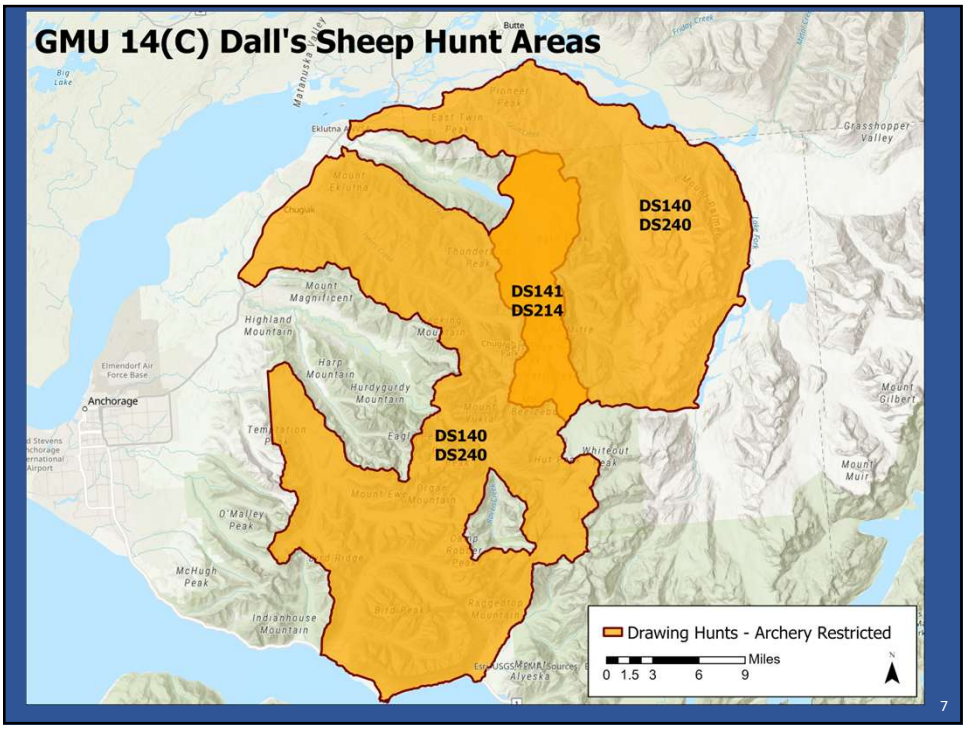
GMU 14(C) Dall's Sheep Hunt Areas

Butte

Matanuska Valley

Big Lake

Friday Creek

Pioneer Peak

Eklutna

East Twin Peak

Grasshopper Valley

Mount Eklutna

Chugiak

DS140
DS240

Thunder Peak

DS141
DS214

Mount Magnificent

Highland Mountain

Elmendorf Air Force Base

Harp Mountain

Hurdygurdy Mountain

Anchorage

Ted Stevens Anchorage International Airport

Temptation Peak

Eagle

DS140
DS240

Whiteout Peak

Mount Gilbert

Mount Muir

O'Malley Peak

Organ Mountain

McHugh Peak

Indianhouse Mountain

Bird Peak

Raggedtop Mountain

Alyeska

Drawing Hunts - Archery Restricted

Miles
0 1.5 3 6 9

N

Esri, USGS, NGA, Sources

7